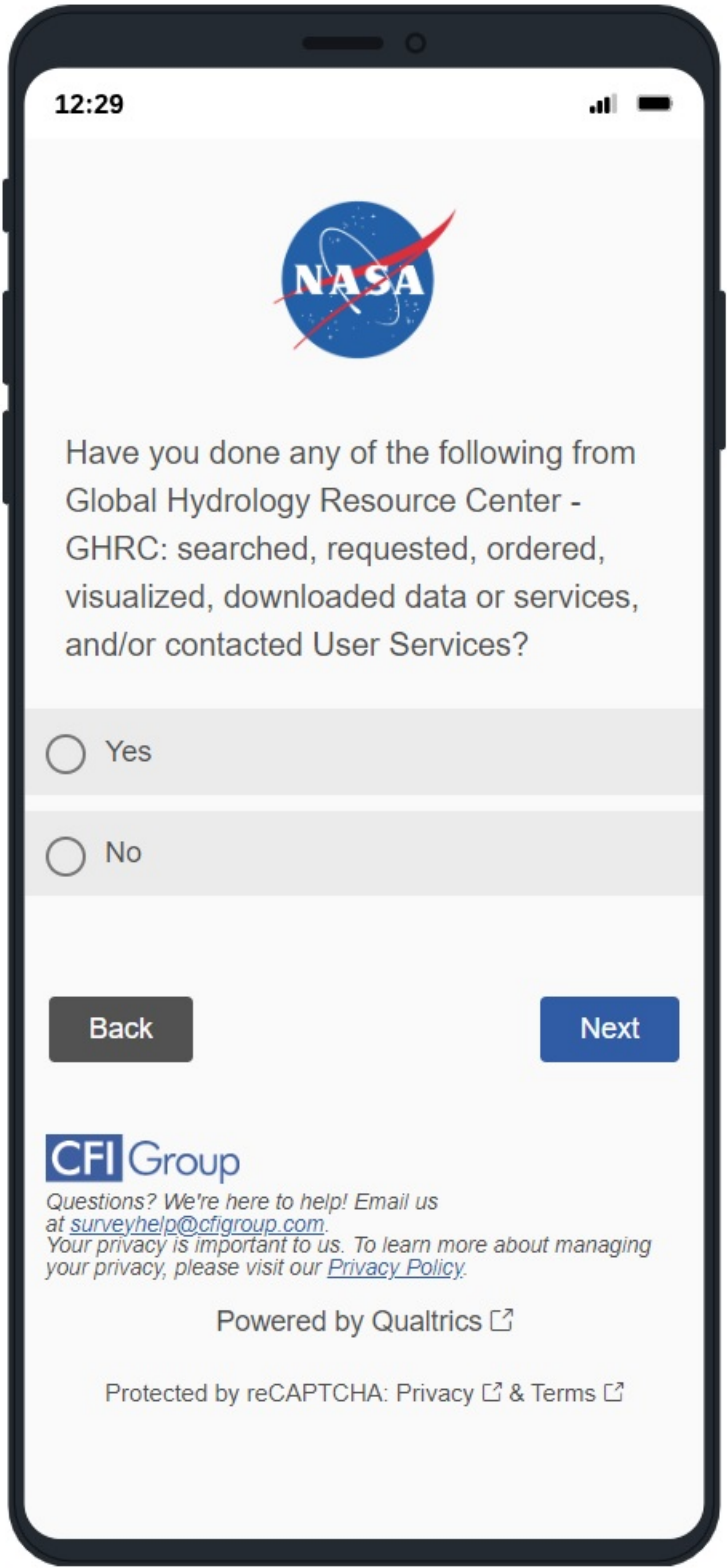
12:29

NASA

Have you done any of the following from Global Hydrology Resource Center - GHRC: searched, requested, ordered, visualized, downloaded data or services, and/or contacted User Services?

Yes

No

Back

Next

CFI Group

Questions? We're here to help! Email us at surveyhelp@cfigroup.com.
Your privacy is important to us. To learn more about managing your privacy, please visit our Privacy Policy.

Powered by Qualtrics

Protected by reCAPTCHA: Privacy & Terms